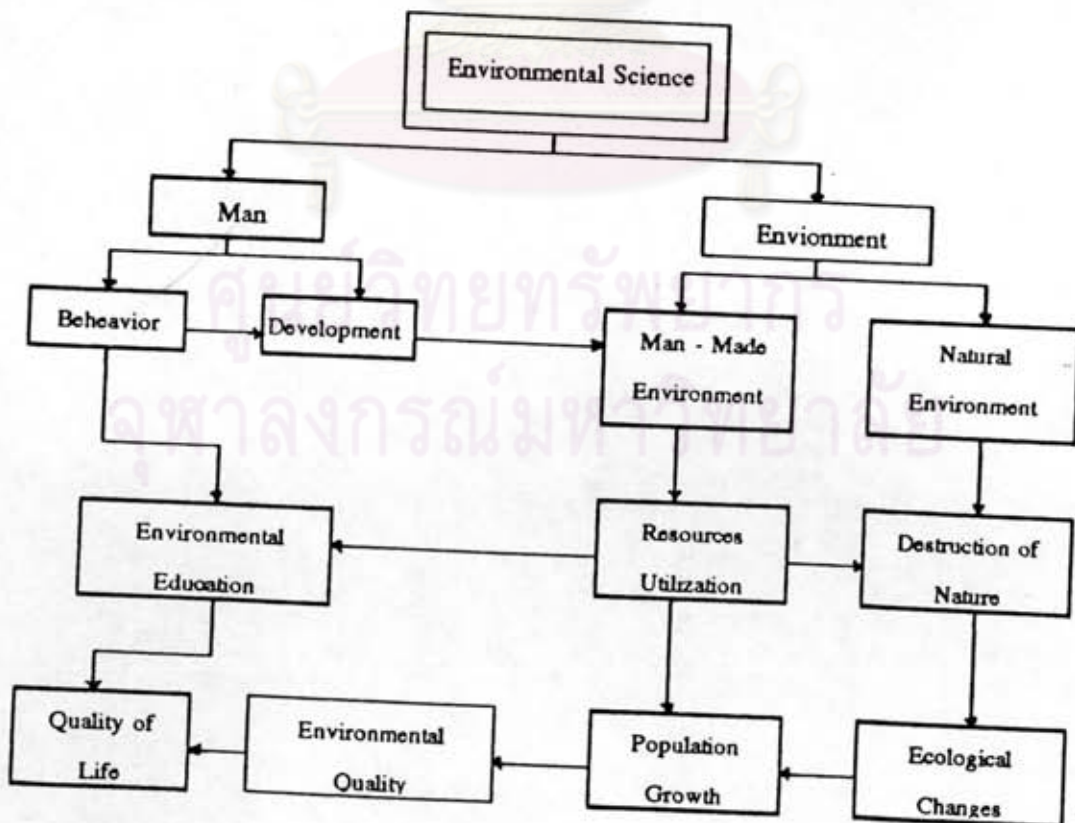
Environmental Science

Man

Envionment

Beheavior

Development

Man - Made Environment

Natural Environment

Environmental Education

Resources Utilzation

Destruction of Nature

Quality of Life

Environmental Quality

Population Growth

Ecological Changes

ศูนย์วิทยทรัพยากร
จุฬาลงกรณ์มหาวิทยาลัย